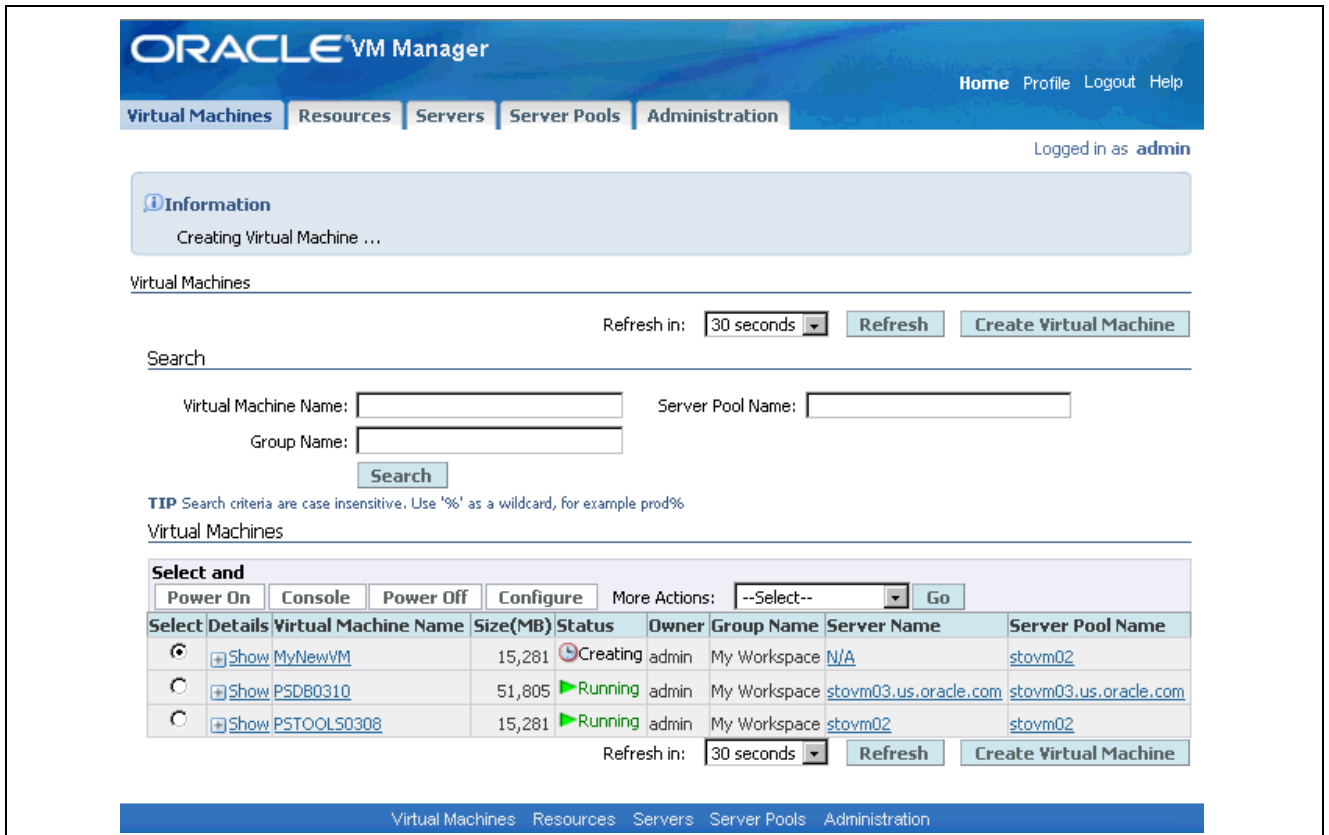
ORACLE VM Manager

Home Profile Logout Help

Virtual Machines Resources Servers Server Pools Administration

Logged in as admin

Information

Creating Virtual Machine ...

Virtual Machines

Refresh in: 30 seconds Refresh Create Virtual Machine

Search

Virtual Machine Name:

Server Pool Name:

Group Name:

Search

TIP Search criteria are case insensitive. Use '%' as a wildcard, for example prod%

Virtual Machines

Select and

Power On Console Power Off Configure More Actions: --Select-- Go

| Select | Details | Virtual Machine Name | Size(MB) | Status | Owner | Group Name | Server Name | Server Pool Name |
|---|---|---|---|---|---|---|---|---|
| ⦿ | Show | MyNewVM | 15,281 | Creating | admin | My Workspace | N/A | stovm02 |
| ○ | Show | PSDB0310 | 51,805 | Running | admin | My Workspace | stovm03.us.oracle.com | stovm03.us.oracle.com |
| ○ | Show | PSTOOLS0308 | 15,281 | Running | admin | My Workspace | stovm02 | stovm02 |

Refresh in: 30 seconds Refresh Create Virtual Machine

Virtual Machines Resources Servers Server Pools Administration